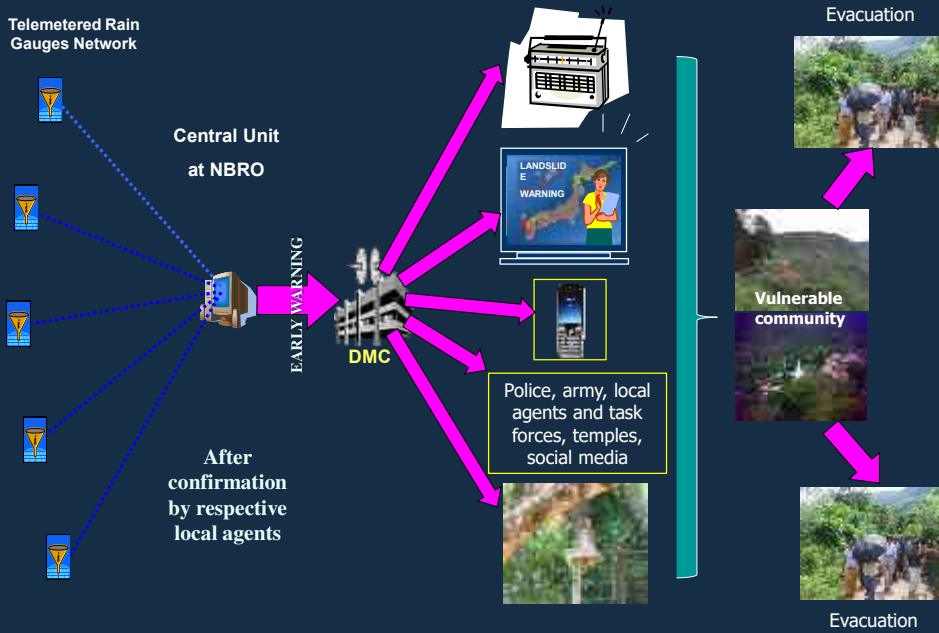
Telemetered Rain Gauges Network

Central Unit at NBRO

EARLY WARNING

DMC

LANDSLID
E
WARNING

Police, army, local agents and task forces, temples, social media

After confirmation by respective local agents

Evacuation

Vulnerable community

Evacuation